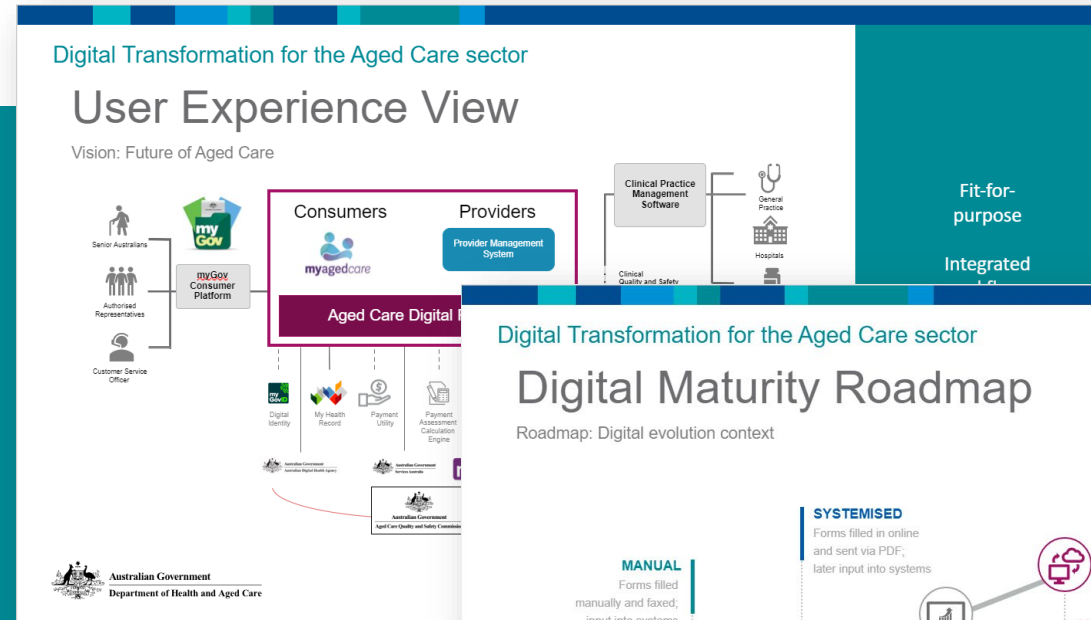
Digital Transformation for the Aged Care sector

User Experience View

Vision: Future of Aged Care

Senior Australians

Authorised Representatives

Customer Service Officer

myGov

myGov Consumer Platform

Consumers

myagedcare

Providers

Provider Management System

Aged Care Digital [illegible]

Digital Identity

My Health Record

Payment Utility

Payment Assessment Calculation Engine

Australian Government Australian Digital Health Agency

Australian Government Services Australia

Australian Government Aged Care Quality and Safety Commission

Clinical Practice Management Software

General Practice

Hospitals

Clinical Quality and Safety

Fit-for-purpose

Integrated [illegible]

Australian Government Department of Health and Aged Care

Digital Transformation for the Aged Care sector

Digital Maturity Roadmap

Roadmap: Digital evolution context

SYSTEMISED
Forms filled in online and sent via PDF; later input into systems

MANUAL
Forms filled manually and faxed; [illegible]